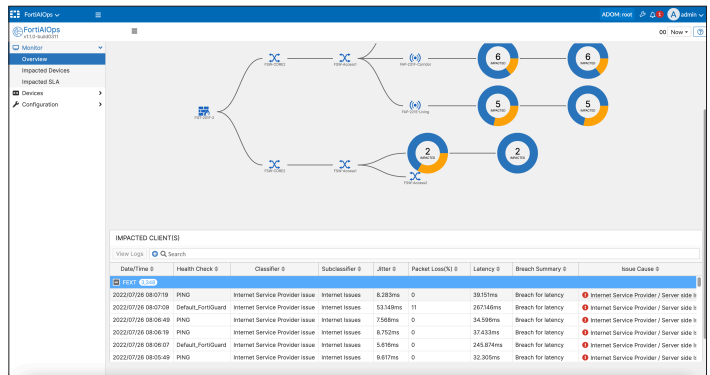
FortiAIOps

ADOM: root 1 admin

FortiAIOps v1.0-build0311

00 Now

Monitor
Overview
Impacted Devices
Impacted SLA
Devices
Configuration

FGT-2001-3
FSW-CORE3
FSW-Access1
FAP-231F-Corridor
FAP-231E-Living
FSW-CORE3
FSW-Access1
FSW-Access1

6 IMPACTED
6 IMPACTED
5 IMPACTED
5 IMPACTED
2 IMPACTED
2 IMPACTED

IMPACTED CLIENT(S)

View Logs Search

| Date/Time | Health Check | Classifier | Subclassifier | Jitter | Packet Loss(%) | Latency | Breach Summary | Issue Cause |
|---|---|---|---|---|---|---|---|---|
| FEXT 3,368 | | | | | | | | |
| 2022/07/26 08:07:19 | PING | Internet Service Provider issue | Internet Issues | 6.283ms | 0 | 39.151ms | Breach for latency | Internet Service Provider / Server side Is |
| 2022/07/26 08:07:09 | Default_FortiGuard | Internet Service Provider issue | Internet Issues | 53.149ms | 11 | 267.146ms | Breach for latency | Internet Service Provider / Server side Is |
| 2022/07/26 08:06:49 | PING | Internet Service Provider issue | Internet Issues | 7.568ms | 0 | 34.598ms | Breach for latency | Internet Service Provider / Server side Is |
| 2022/07/26 08:06:19 | PING | Internet Service Provider issue | Internet Issues | 8.752ms | 0 | 37.433ms | Breach for latency | Internet Service Provider / Server side Is |
| 2022/07/26 08:06:07 | Default_FortiGuard | Internet Service Provider issue | Internet Issues | 5.616ms | 0 | 245.874ms | Breach for latency | Internet Service Provider / Server side Is |
| 2022/07/26 08:05:49 | PING | Internet Service Provider issue | Internet Issues | 8.617ms | 0 | 32.305ms | Breach for latency | Internet Service Provider / Server side Is |